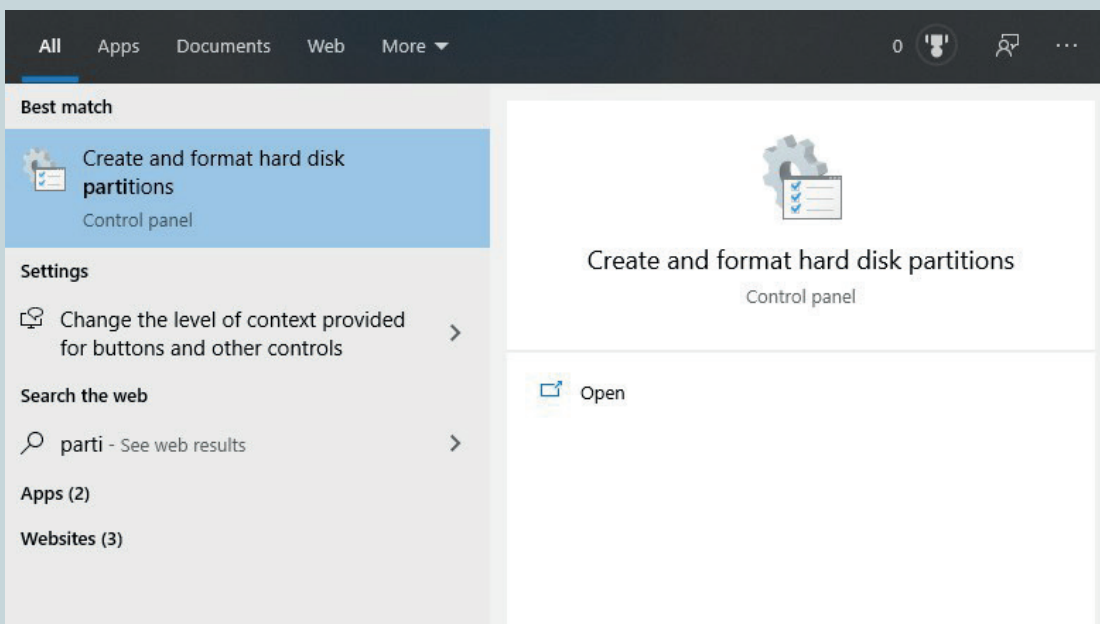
All Apps Documents Web More

0

Best match

Create and format hard disk partitions

Control panel

Settings

Change the level of context provided for buttons and other controls

Search the web

parti - See web results

Apps (2)

Websites (3)

Create and format hard disk partitions

Control panel

Open